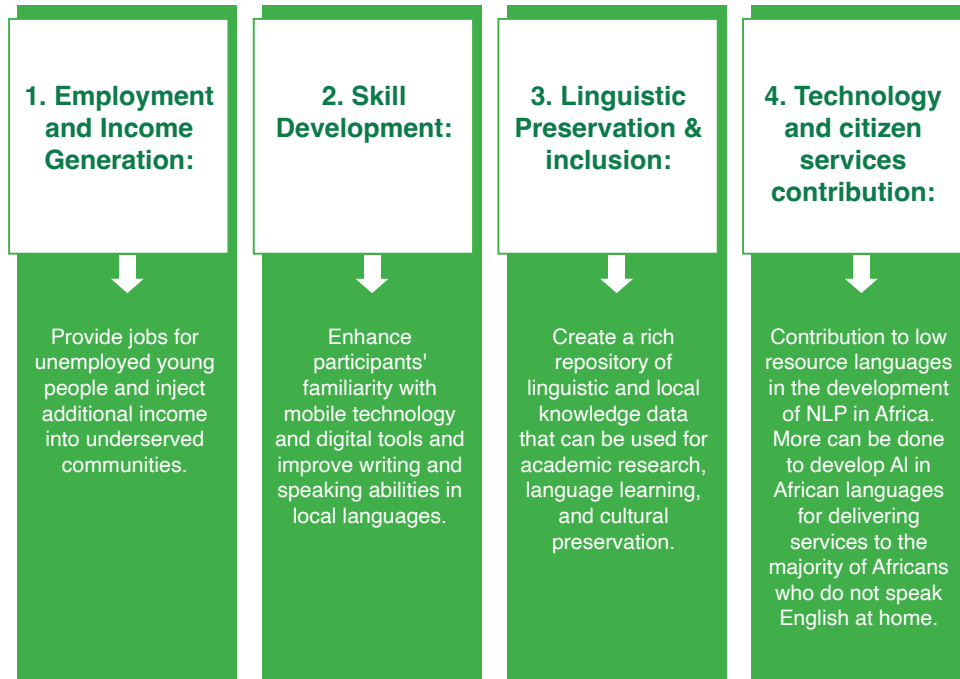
1. Employment and Income Generation:

Provide jobs for unemployed young people and inject additional income into underserved communities.

2. Skill Development:

Enhance participants' familiarity with mobile technology and digital tools and improve writing and speaking abilities in local languages.

3. Linguistic Preservation & inclusion:

Create a rich repository of linguistic and local knowledge data that can be used for academic research, language learning, and cultural preservation.

4. Technology and citizen services contribution:

Contribution to low resource languages in the development of NLP in Africa. More can be done to develop AI in African languages for delivering services to the majority of Africans who do not speak English at home.